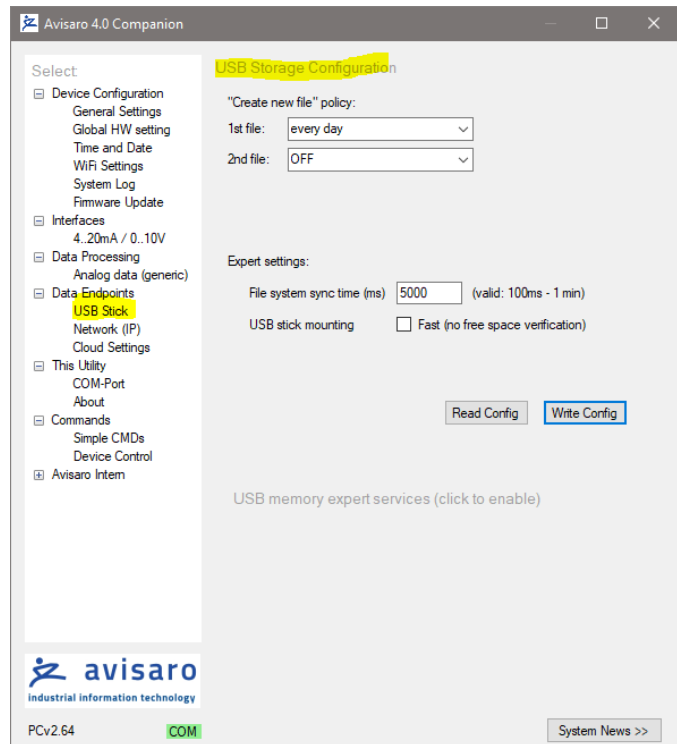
Avisaro 4.0 Companion

Select
⊟ Device Configuration
General Settings
Global HW setting
Time and Date
WiFi Settings
System Log
Firmware Update
⊟ Interfaces
4..20mA / 0..10V
⊟ Data Processing
Analog data (generic)
⊟ Data Endpoints
USB Stick
Network (IP)
Cloud Settings
⊟ This Utility
COM-Port
About
⊟ Commands
Simple CMDs
Device Control
⊞ Avisaro Intern

avisaro
industrial information technology

PCv2.64 COM

USB Storage Configuration

"Create new file" policy:
1st file: every day
2nd file: OFF

Expert settings:
File system sync time (ms) 5000 (valid: 100ms - 1 min)
USB stick mounting Fast (no free space verification)

Read Config Write Config

USB memory expert services (click to enable)

System News >>